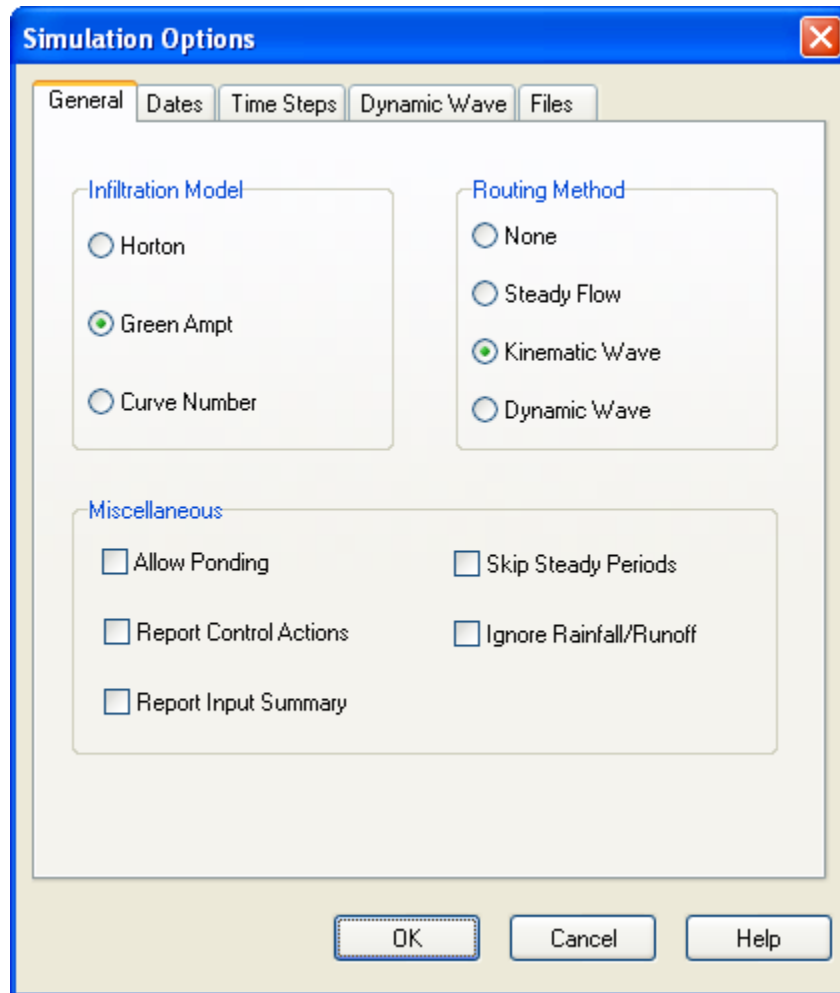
Simulation Options

General | Dates | Time Steps | Dynamic Wave | Files

Infiltration Model
Horton
Green Ampt
Curve Number

Routing Method
None
Steady Flow
Kinematic Wave
Dynamic Wave

Miscellaneous
Allow Ponding
Report Control Actions
Report Input Summary
Skip Steady Periods
Ignore Rainfall/Runoff

OK
Cancel
Help